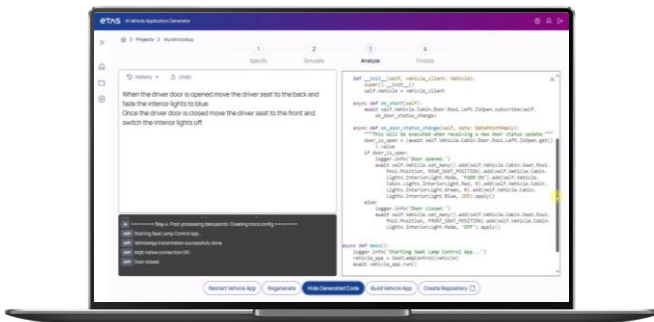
etas AI Vehicle Application Generator

» Projects > MyVehicleApp

1 Specify
2 Simulate
3 Analyze
4 Finalize

History Undo

When the driver door is opened move the driver seat to the back and fade the interior lights to blue.
Once the driver door is closed move the driver seat to the front and switch the interior lights off.

-------- Step 4: Post-processing data points: Creating mock config --------
Starting Seat Lamp Control App...
Mock app instantiation successful done
MQTT native connection OK
Door closed

def __init__(self, vehicle_client: Vehicle):
    super().__init__()
    self.Vehicle = vehicle_client

async def on_start(self):
    await self.Vehicle.Cabin.Door.Row1.Left.IsOpen.subscribe(self.on_door_status_change)

async def on_door_status_change(self, data: DataPointReply):
    """This will be executed when receiving a new door status update."""
    door_is_open = (await self.Vehicle.Cabin.Door.Row1.Left.IsOpen.get()).value
    if door_is_open:
        logger.info("Door opened.")
        await self.Vehicle.set_many().add(self.Vehicle.Cabin.Seat.Row1.Pos1.Position, REAR_SEAT_POSITION).add(self.Vehicle.Cabin.Lights.InteriorLight.Mode, "FADE-IN").add(self.Vehicle.Cabin.Lights.InteriorLight.Red, 0).add(self.Vehicle.Cabin.Lights.InteriorLight.Green, 0).add(self.Vehicle.Cabin.Lights.InteriorLight.Blue, 255).apply()
    else:
        logger.info("Door closed.")
        await self.Vehicle.set_many().add(self.Vehicle.Cabin.Seat.Row1.Pos1.Position, FRONT_SEAT_POSITION).add(self.Vehicle.Cabin.Lights.InteriorLight.Mode, "OFF").apply()

async def main():
    logger.info("Starting Seat Lamp Control App...")
    vehicle_app = SeatLampControl(vehicle)
    await vehicle_app.run()

Restart Vehicle App | Regenerate | Hide Generated Code | Build Vehicle App | Create Repository